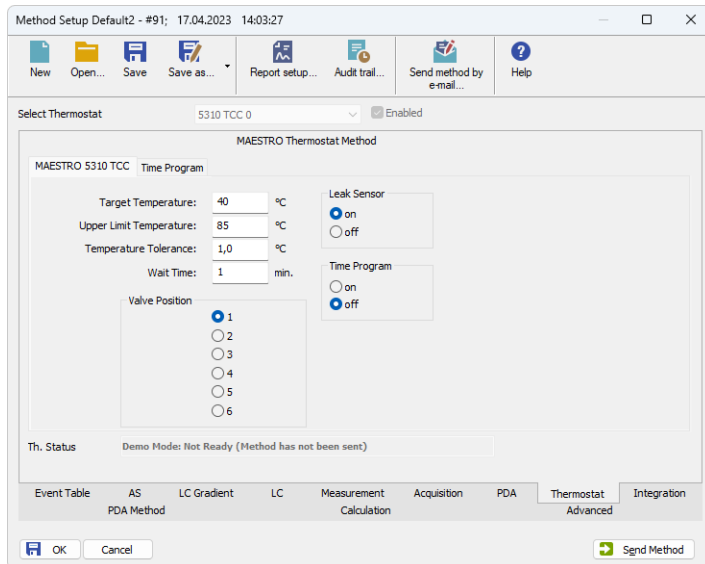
Method Setup Default2 - #91; 17.04.2023 14:03:27

New Open... Save Save as... Report setup... Audit trail... Send method by e-mail... Help

Select Thermostat 5310 TCC 0 Enabled

MAESTRO Thermostat Method

MAESTRO 5310 TCC Time Program

Target Temperature: 40 °C
Upper Limit Temperature: 85 °C
Temperature Tolerance: 1,0 °C
Wait Time: 1 min.

Leak Sensor
on
off

Time Program
on
off

Valve Position
1
2
3
4
5
6

Th. Status Demo Mode: Not Ready (Method has not been sent)

Event Table AS LC Gradient LC Measurement Acquisition PDA Thermostat Integration
PDA Method Calculation Advanced

OK Cancel Send Method